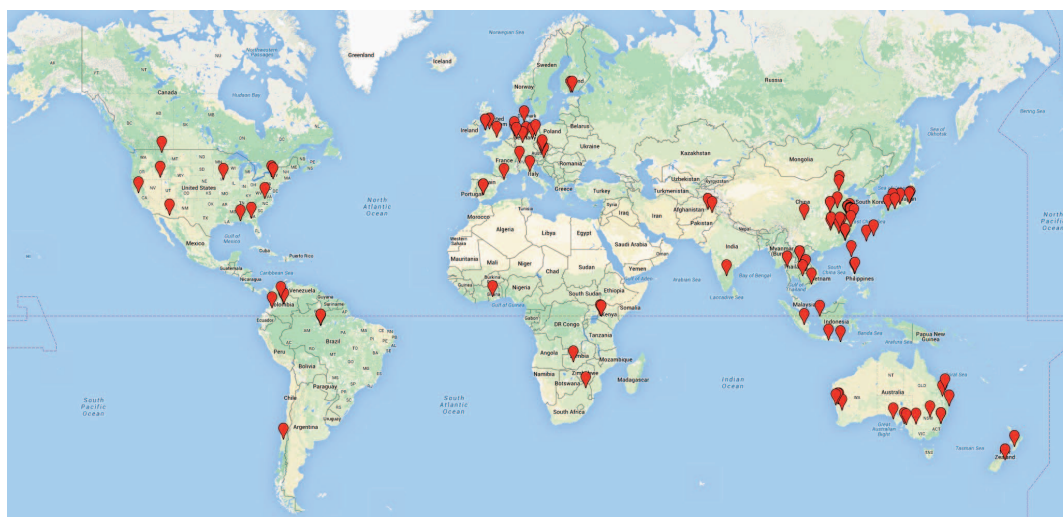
Greenland
Iceland
Norwegian Sea
Sweden
Russia
Barents Sea
Kara Sea
Laptev Sea
East Siberian Sea
Beaufort Sea
Canada
Hudson Bay
Northwest Territories
Nunavut
Sea of Okhotsk
Bering Sea
Ireland
Poland
Belarus
Ukraine
Kazakhstan
Mongolia
France
Romania
Italy
Greece
Turkey
Portugal
Spain
Uzbekistan
Turkmenistan
Kyrgyzstan
Afghanistan
Iraq
Iran
Pakistan
China
South Korea
Japan
United States
North Atlantic Ocean
North Pacific Ocean
Mexico
Gulf of Mexico
Cuba
Puerto Rico
Caribbean Sea
Morocco
Algeria
Libya
Egypt
Saudi Arabia
Western Sahara
Mauritania
Mali
Niger
Chad
Sudan
Yemen
Oman
India
Arabian Sea
Bay of Bengal
Myanmar (Burma)
Thailand
Vietnam
South China Sea
Philippines
Venezuela
Colombia
Guyana
Suriname
Ecuador
Peru
Brazil
Bolivia
Paraguay
Chile
Argentina
Uruguay
Burkina Faso
Guinea
Nigeria
Ghana
Gulf of Guinea
South Sudan
Ethiopia
Somalia
Kenya
DR Congo
Tanzania
Angola
Zambia
Mozambique
Namibia
Zimbabwe
Botswana
Madagascar
South Africa
Malaysia
Indonesia
Papua New Guinea
Banda Sea
Laccadive Sea
Indian Ocean
Australia
Great Australian Bight
Tasman Sea
New Zealand
South Pacific Ocean
South Atlantic Ocean
WA
NT
QLD
SA
NSW
VIC
ACT